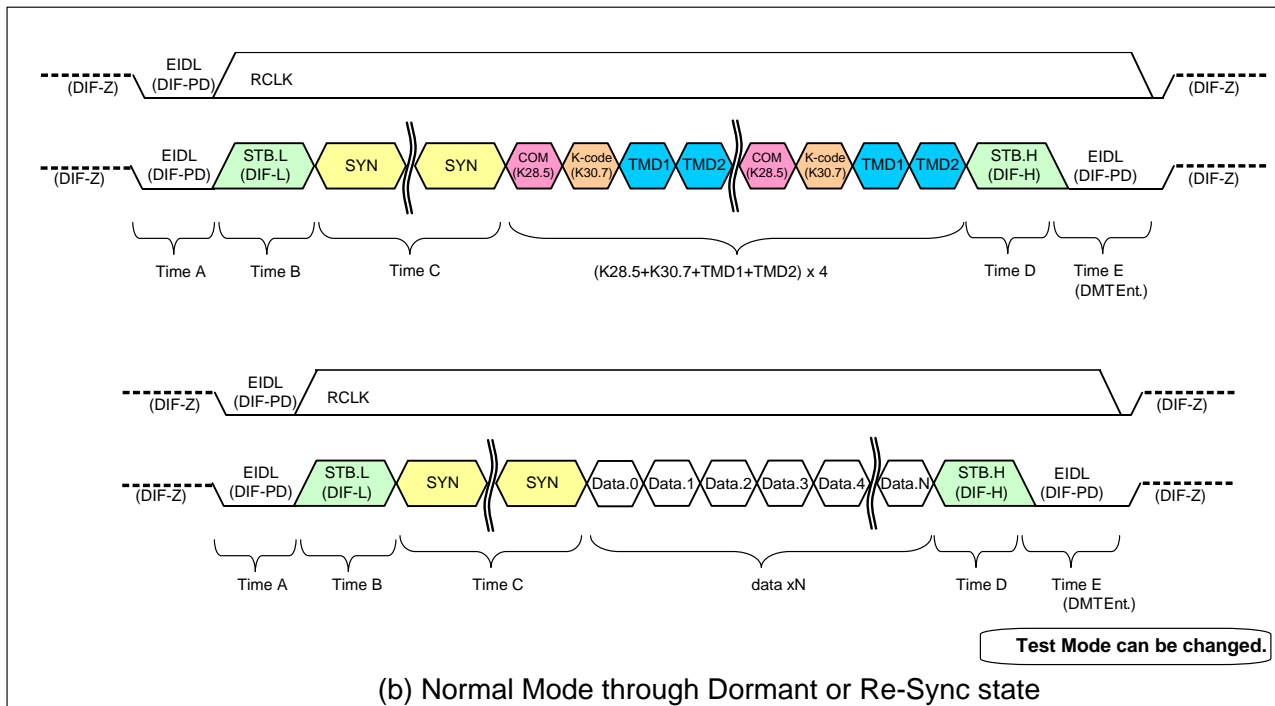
(DIF-Z) EIDL (DIF-PD) RCLK (DIF-Z)

(DIF-Z) EIDL (DIF-PD) STB.L (DIF-L) SYN SYN COM (K28.5) K-code (K30.7) TMD1 TMD2 COM (K28.5) K-code (K30.7) TMD1 TMD2 STB.H (DIF-H) EIDL (DIF-PD) (DIF-Z)

Time A Time B Time C (K28.5+K30.7+TMD1+TMD2) x 4 Time D Time E (DMTEnt.)

(DIF-Z) EIDL (DIF-PD) RCLK (DIF-Z)

(DIF-Z) EIDL (DIF-PD) STB.L (DIF-L) SYN SYN Data.0 Data.1 Data.2 Data.3 Data.4 Data.N STB.H (DIF-H) EIDL (DIF-PD) (DIF-Z)

Time A Time B Time C data xN Time D Time E (DMTEnt.)

Test Mode can be changed.

(b) Normal Mode through Dormant or Re-Sync state